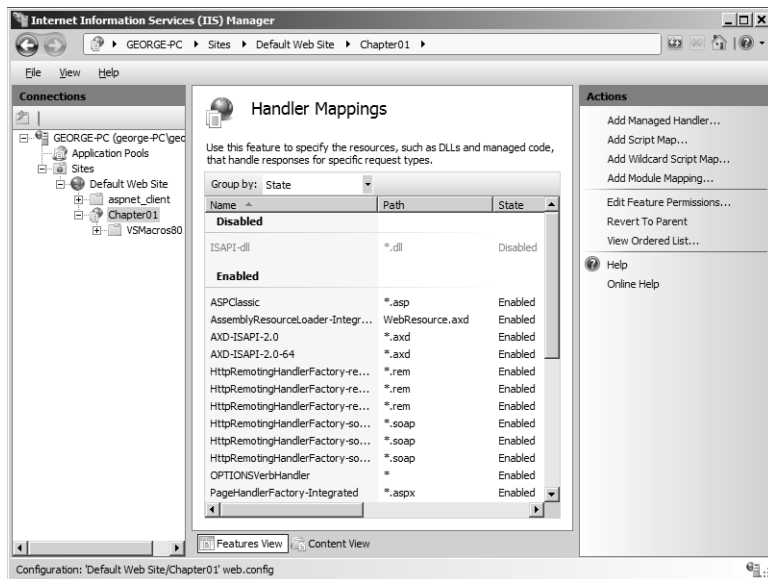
Internet Information Services (IIS) Manager

GEORGE-PC ▸ Sites ▸ Default Web Site ▸ Chapter01 ▸

File View Help

Connections

GEORGE-PC (george-PC\geo
Application Pools
Sites
Default Web Site
aspnet_client
Chapter01
VSMacros80

Handler Mappings

Use this feature to specify the resources, such as DLLs and managed code, that handle responses for specific request types.

Group by: State

| Name | Path | State |
|---|---|---|
| **Disabled** | | |
| ISAPI-dll | *.dll | Disabled |
| **Enabled** | | |
| ASPClassic | *.asp | Enabled |
| AssemblyResourceLoader-Integr... | WebResource.axd | Enabled |
| AXD-ISAPI-2.0 | *.axd | Enabled |
| AXD-ISAPI-2.0-64 | *.axd | Enabled |
| HttpRemotingHandlerFactory-re... | *.rem | Enabled |
| HttpRemotingHandlerFactory-re... | *.rem | Enabled |
| HttpRemotingHandlerFactory-re... | *.rem | Enabled |
| HttpRemotingHandlerFactory-so... | *.soap | Enabled |
| HttpRemotingHandlerFactory-so... | *.soap | Enabled |
| HttpRemotingHandlerFactory-so... | *.soap | Enabled |
| OPTIONSVerbHandler | * | Enabled |
| PageHandlerFactory-Integrated | *.aspx | Enabled |

Features View Content View

Actions

Add Managed Handler...
Add Script Map...
Add Wildcard Script Map...
Add Module Mapping...
Edit Feature Permissions...
Revert To Parent
View Ordered List...
Help
Online Help

Configuration: 'Default Web Site/Chapter01' web.config